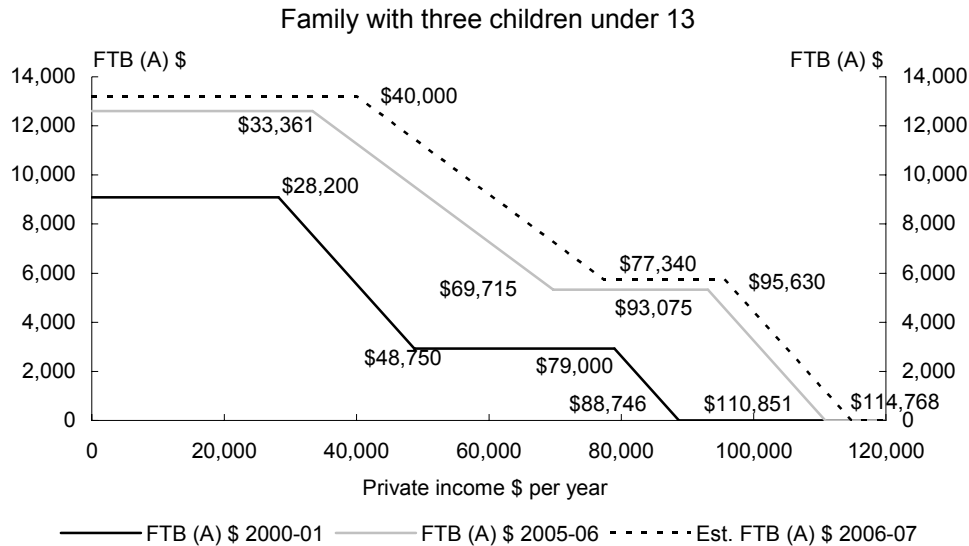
Family with three children under 13

FTB (A) $

FTB (A) $

14,000
12,000
10,000
8,000
6,000
4,000
2,000
0

14,000
12,000
10,000
8,000
6,000
4,000
2,000
0

$40,000
$33,361
$28,200
$77,340
$69,715
$95,630
$93,075
$48,750
$79,000
$88,746
$110,851
$114,768

0
20,000
40,000
60,000
80,000
100,000
120,000

Private income $ per year

FTB (A) $ 2000-01
FTB (A) $ 2005-06
Est. FTB (A) $ 2006-07